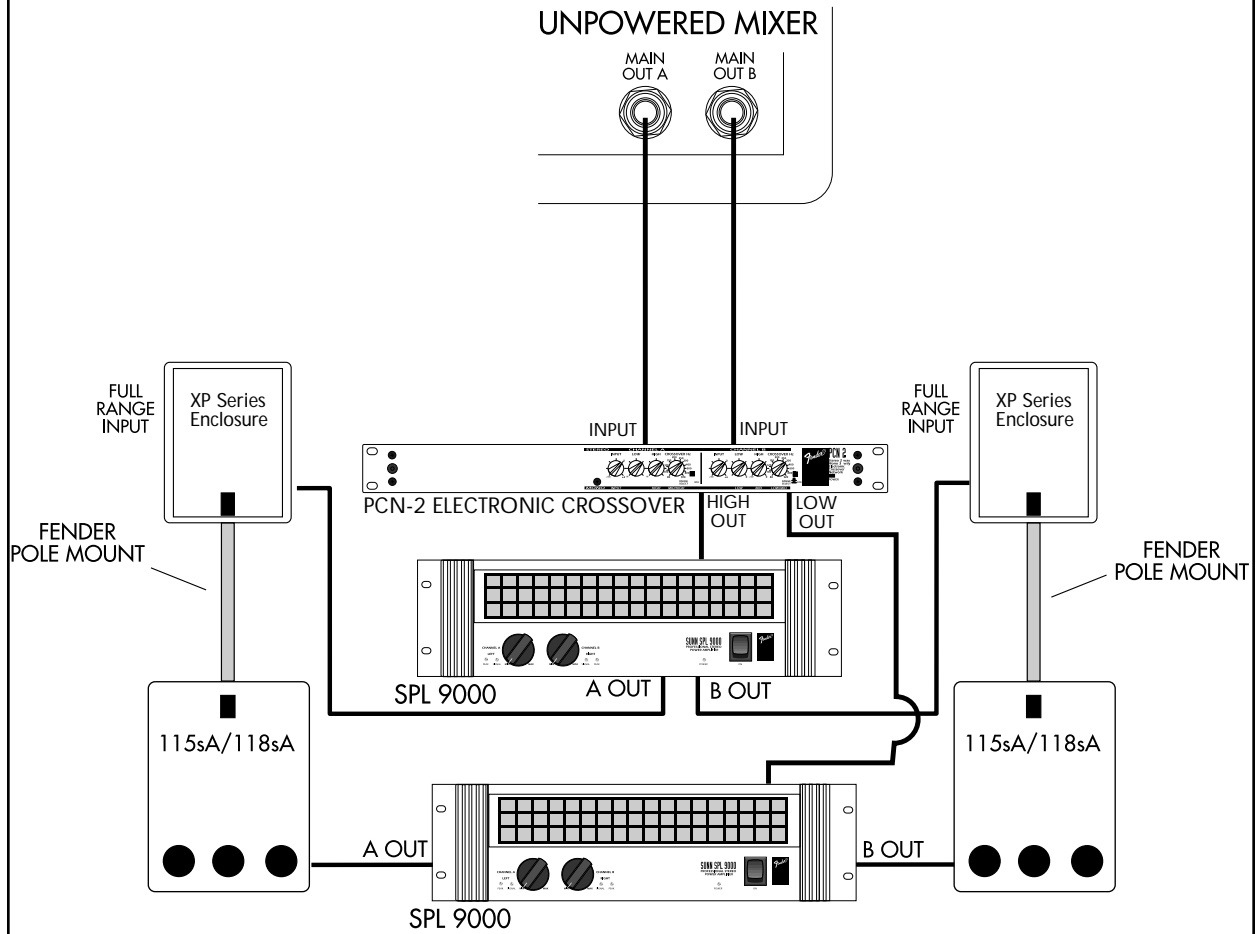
UNPOWERED MIXER

MAIN OUT A

MAIN OUT B

FULL RANGE INPUT

XP Series Enclosure

INPUT

INPUT

FULL RANGE INPUT

XP Series Enclosure

PCN-2 ELECTRONIC CROSSOVER

HIGH OUT

LOW OUT

FENDER POLE MOUNT

FENDER POLE MOUNT

SPL 9000

A OUT

B OUT

115sA/118sA

115sA/118sA

A OUT

B OUT

SPL 9000